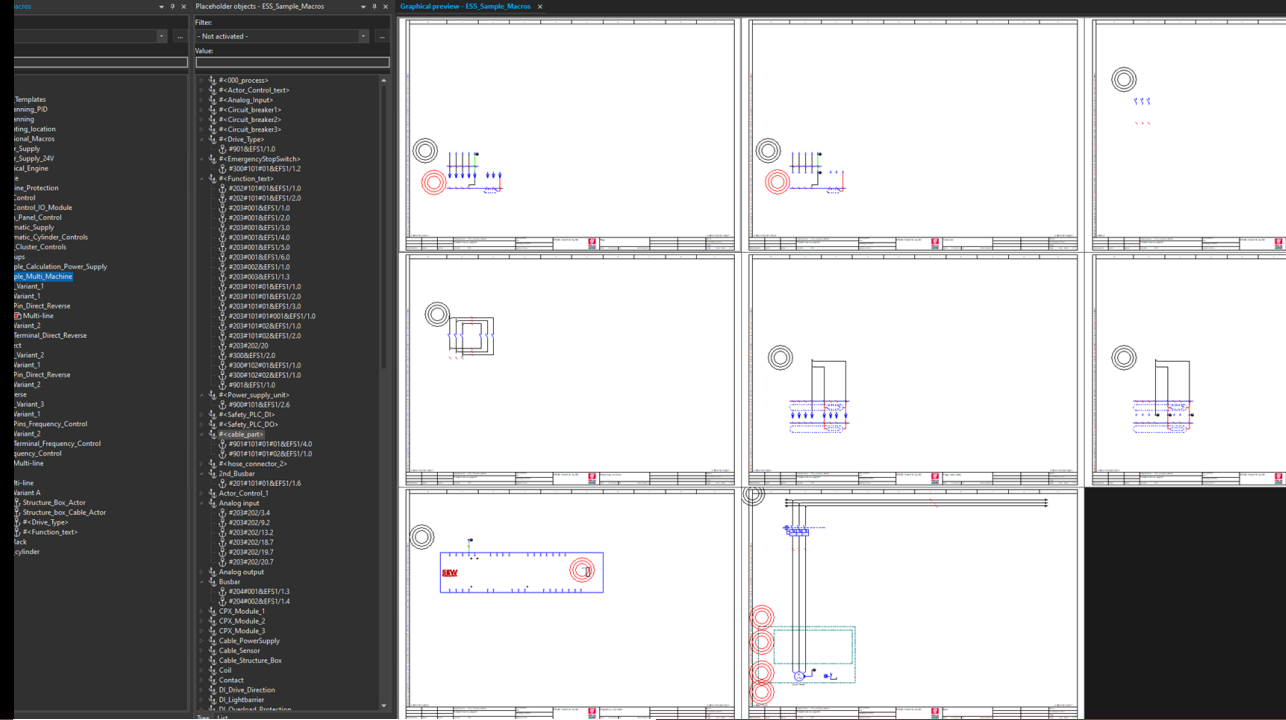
acros

_Templates
nning_PID
nning
ting_location
ional_Macros
r_Supply
r_Supply_24V
ical_Engine
e
ine_Protection
Control
Control_IO_Module
_Panel_Control
matic_Supply
matic_Cylinder_Controls
_Cluster_Controls
ups
ple_Calculation_Power_Supply
ple_Multi_Machine
_Variant_1
Variant_1
Pin_Direct_Reverse
Multi-line
Variant_2
Terminal_Direct_Reverse
ect
_Variant_2
Variant_1
Pin_Direct_Reverse
Variant_2
erse
Variant_1
_Variant_3
Pins_Frequency_Control
Variant_2
Terminal_Frequency_Control
quency_Control
Multi-line

lti-line
Variant A
Structure_Box_Actor
Structure_box_Cable_Actor
#<Drive_Type>
#<Function_text>
ack
cylinder

Placeholder objects - ESS_Sample_Macros
Filter:
- Not activated -
Value:

#<000_process>
#<Actor_Control_text>
#<Analog_Input>
#<Circuit_breaker1>
#<Circuit_breaker2>
#<Circuit_breaker3>
#<Drive_Type>
#901&EFS1/1.0
#<EmergencyStopSwitch>
#300#101#01&EFS1/1.2
#<Function_text>
#202#101#01&EFS1/1.0
#202#101#01&EFS1/2.0
#203#001&EFS1/1.0
#203#001&EFS1/2.0
#203#001&EFS1/3.0
#203#001&EFS1/4.0
#203#001&EFS1/5.0
#203#001&EFS1/6.0
#203#002&EFS1/1.0
#203#003&EFS1/1.3
#203#101#01&EFS1/1.0
#203#101#01&EFS1/2.0
#203#101#01&EFS1/3.0
#203#101#01#001&EFS1/1.0
#203#101#02&EFS1/1.0
#203#101#02&EFS1/2.0
#203#202/20
#300&EFS1/2.0
#300#102#01&EFS1/1.0
#300#102#02&EFS1/1.0
#901&EFS1/1.0
#<Power_supply_unit>
#900#101#01&EFS1/2.6
#<Safety_PLC_DI>
#<Safety_PLC_DO>
#<cable_part>
#901#101#01#01&EFS1/4.0
#901#101#01#02&EFS1/1.0
#<hose_connector_2>
2nd_Busbar
#201#101#01&EFS1/1.6
Actor_Control_1
Analog input
#203#202/3.4
#203#202/9.2
#203#202/13.2
#203#202/18.7
#203#202/19.7
#203#202/20.7
Analog output
Busbar
#204#001&EFS1/1.3
#204#002&EFS1/1.4
CPX_Module_1
CPX_Module_2
CPX_Module_3
Cable_PowerSupply
Cable_Sensor
Cable_Structure_Box
Coil
Contact
DI_Drive_Direction
DI_Lightbarrier
DI_Overload_Protection
Tree List

Graphical preview - ESS_Sample_Macros